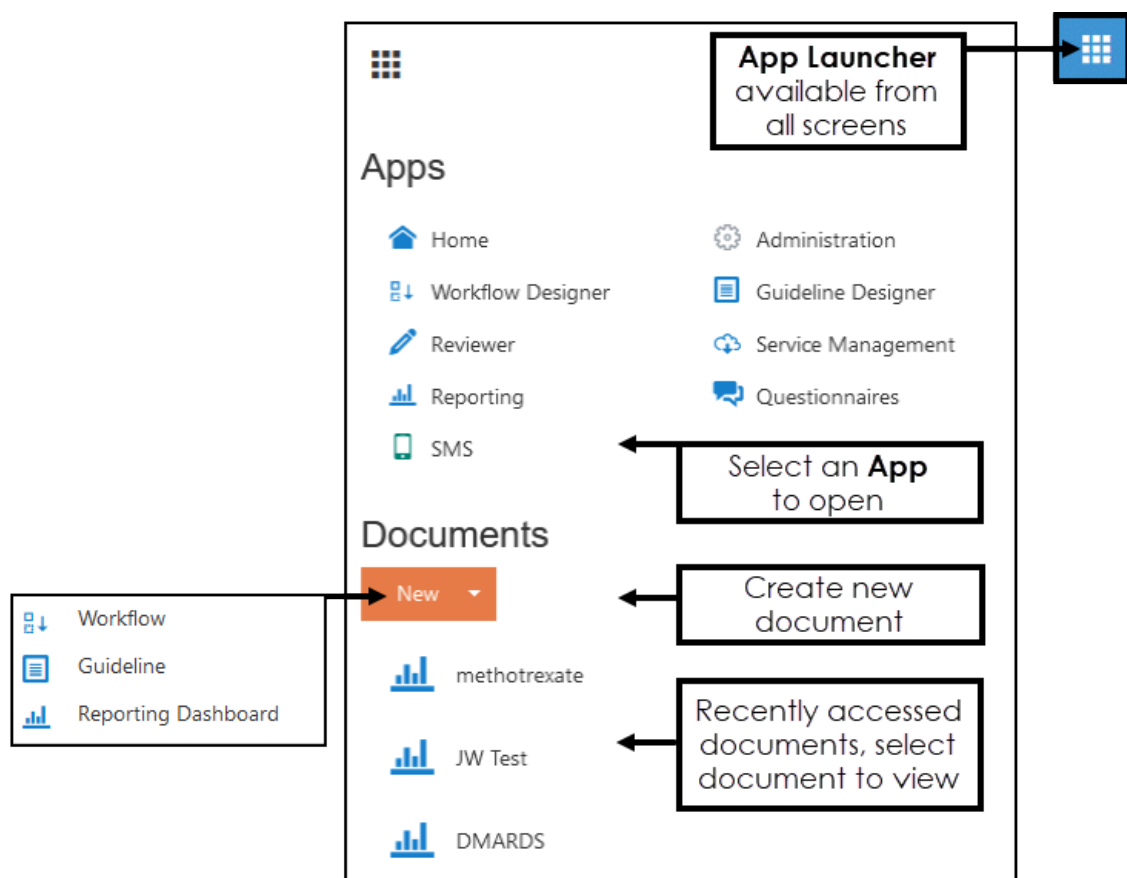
App Launcher available from all screens

Apps

Home
Administration
Workflow Designer
Guideline Designer
Reviewer
Service Management
Reporting
Questionnaires
SMS

Select an App to open

Documents

New

Create new document

Workflow
Guideline
Reporting Dashboard

methotrexate
JW Test
DMARDS

Recently accessed documents, select document to view